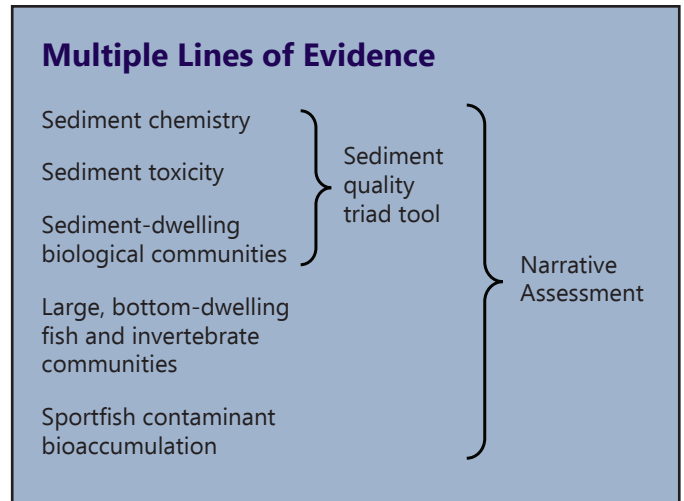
Multiple Lines of Evidence

Sediment chemistry

Sediment toxicity

Sediment-dwelling biological communities

Sediment quality triad tool

Large, bottom-dwelling fish and invertebrate communities

Sportfish contaminant bioaccumulation

Narrative Assessment